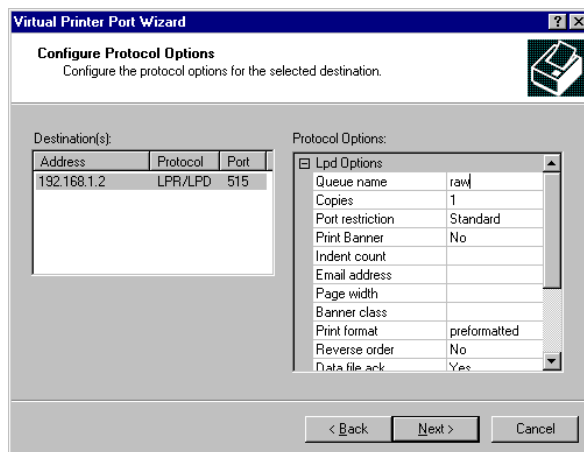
Virtual Printer Port Wizard

? X

Configure Protocol Options
Configure the protocol options for the selected destination.

Destination(s):

| Address | Protocol | Port |
|---|---|---|
| 192.168.1.2 | LPR/LPD | 515 |

Protocol Options:

⊟ Lpd Options

| | |
|---|---|
| Queue name | raw |
| Copies | 1 |
| Port restriction | Standard |
| Print Banner | No |
| Indent count | |
| Email address | |
| Page width | |
| Banner class | |
| Print format | preformatted |
| Reverse order | No |
| Data file ack | Yes |

< Back   Next >   Cancel